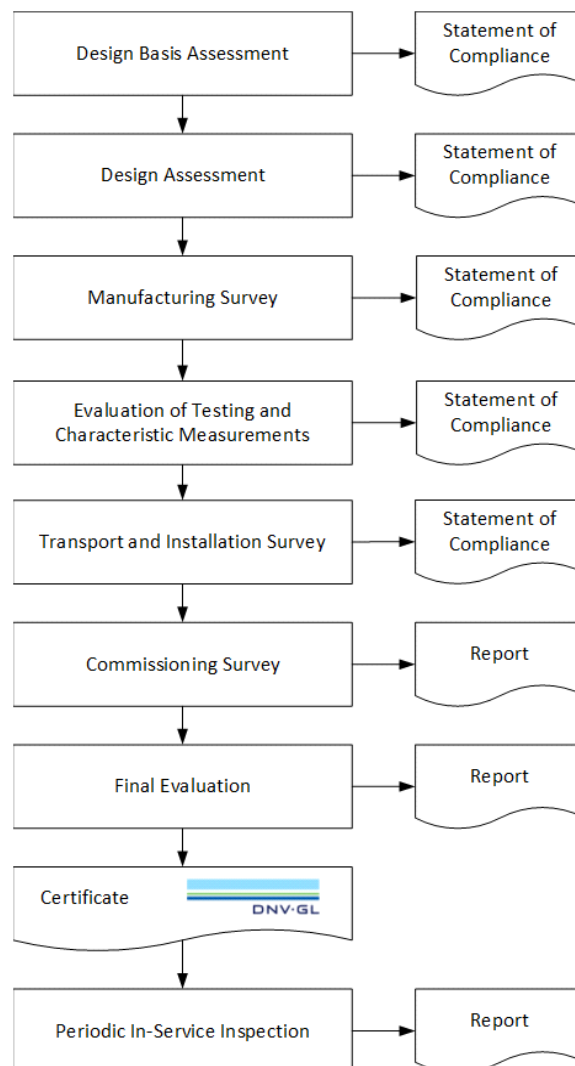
Design Basis Assessment

Statement of Compliance

Design Assessment

Statement of Compliance

Manufacturing Survey

Statement of Compliance

Evaluation of Testing and Characteristic Measurements

Statement of Compliance

Transport and Installation Survey

Statement of Compliance

Commissioning Survey

Report

Final Evaluation

Report

Certificate

DNV·GL

Periodic In-Service Inspection

Report